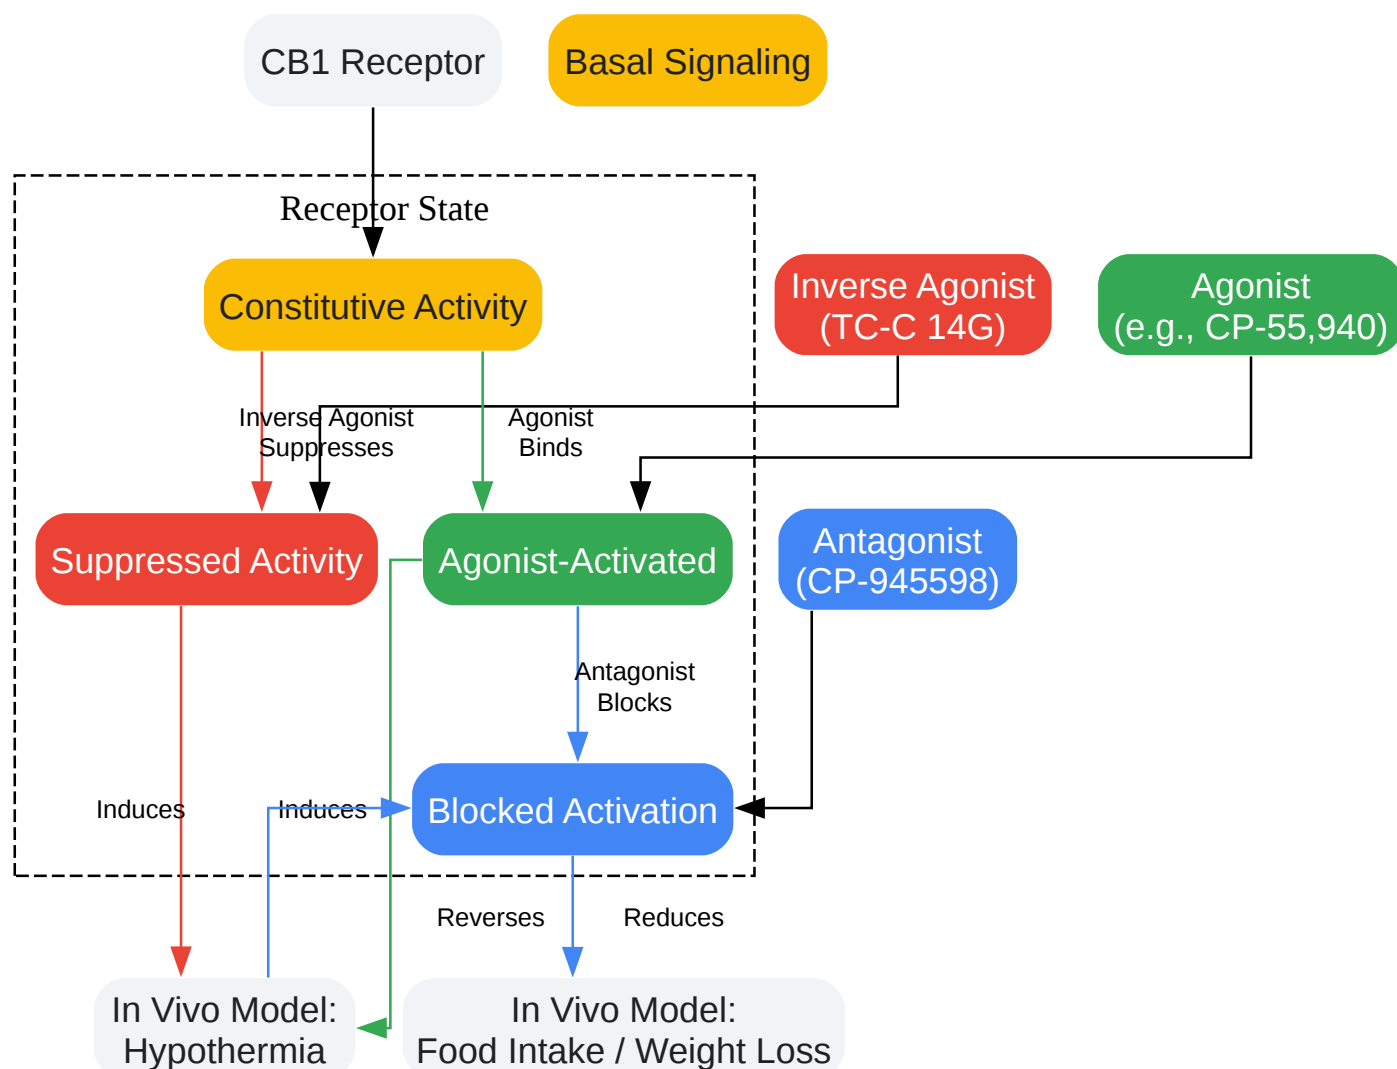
CB1 Receptor

Basal Signaling

Receptor State

Constitutive Activity

Inverse Agonist (TC-C 14G)

Agonist (e.g., CP-55,940)

Inverse Agonist Suppresses

Agonist Binds

Suppressed Activity

Agonist-Activated

Antagonist (CP-945598)

Antagonist Blocks

Induces

Induces

Blocked Activation

Reverses

Reduces

In Vivo Model: Hypothermia

In Vivo Model: Food Intake / Weight Loss